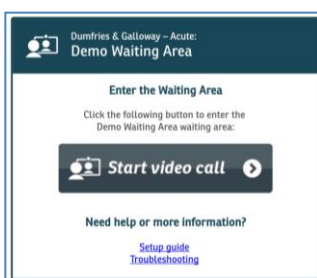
Dumfries & Galloway – Acute:
Demo Waiting Area

Enter the Waiting Area

Click the following button to enter the Demo Waiting Area waiting area:

Start video call

Need help or more information?

Setup guide
Troubleshooting